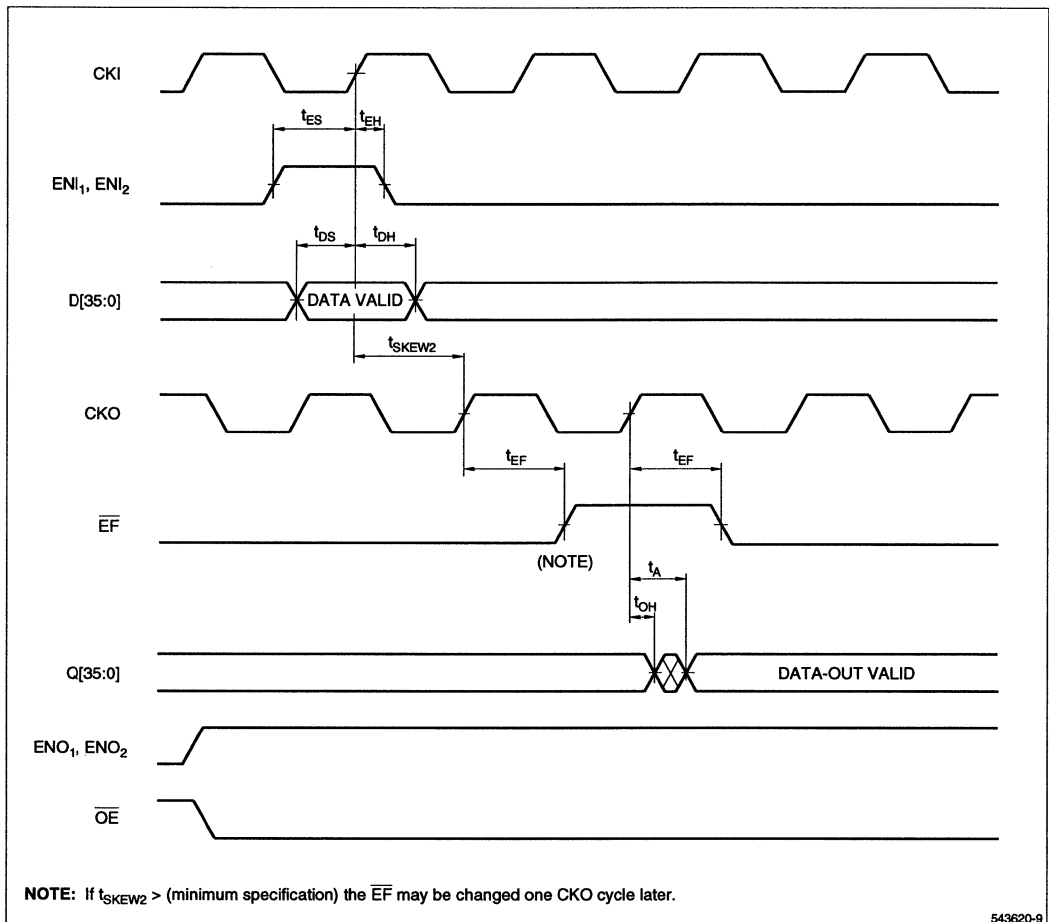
CKI

$t_{ES}$ $t_{EH}$

$ENI_1$, $ENI_2$

$t_{DS}$ $t_{DH}$

D[35:0]

DATA VALID

$t_{SKEW2}$

CKO

$t_{EF}$ $t_{EF}$

$\overline{EF}$

(NOTE)

$t_A$

$t_{OH}$

Q[35:0]

DATA-OUT VALID

$ENO_1$, $ENO_2$

$\overline{OE}$

NOTE: If $t_{SKEW2}$ > (minimum specification) the $\overline{EF}$ may be changed one CKO cycle later.

543620-9